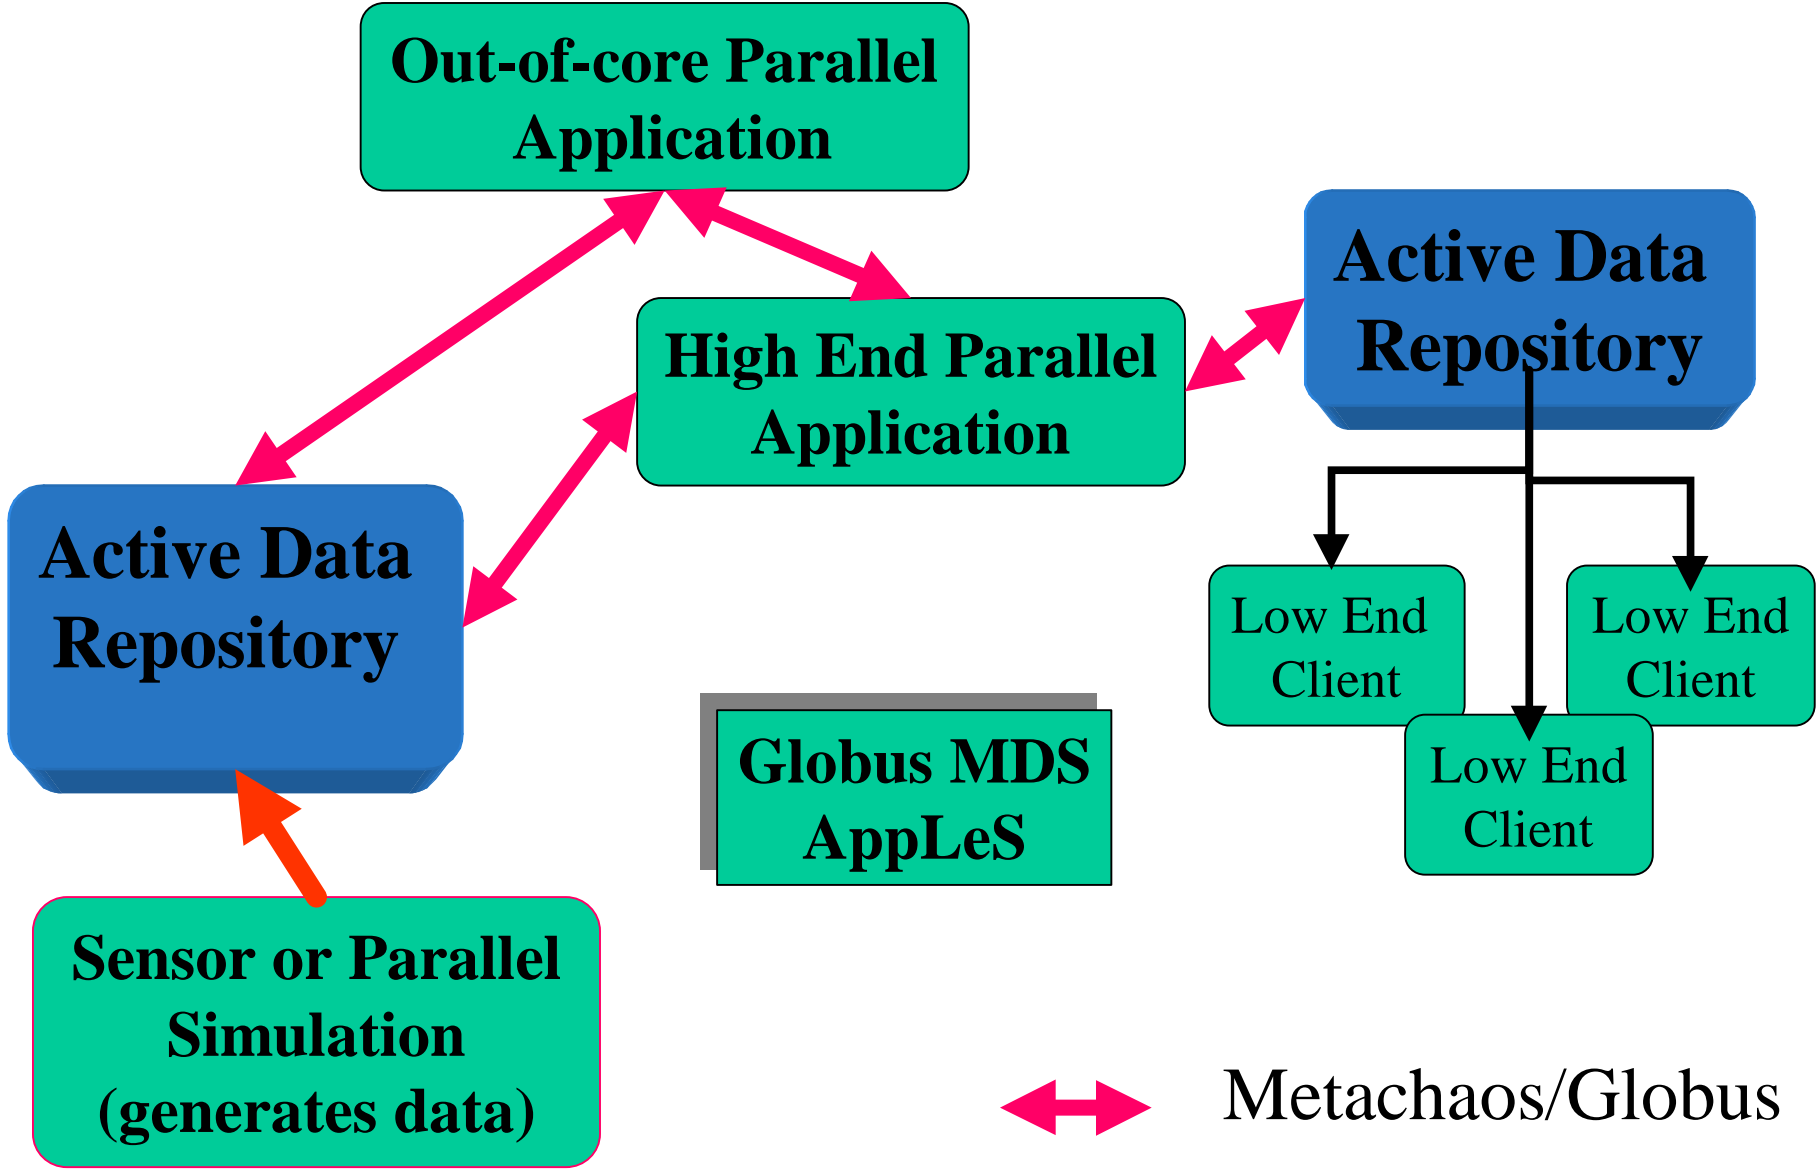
Out-of-core Parallel Application

High End Parallel Application

Active Data Repository

Active Data Repository

Low End Client

Low End Client

Low End Client

Globus MDS AppLeS

Sensor or Parallel Simulation (generates data)

Metachaos/Globus